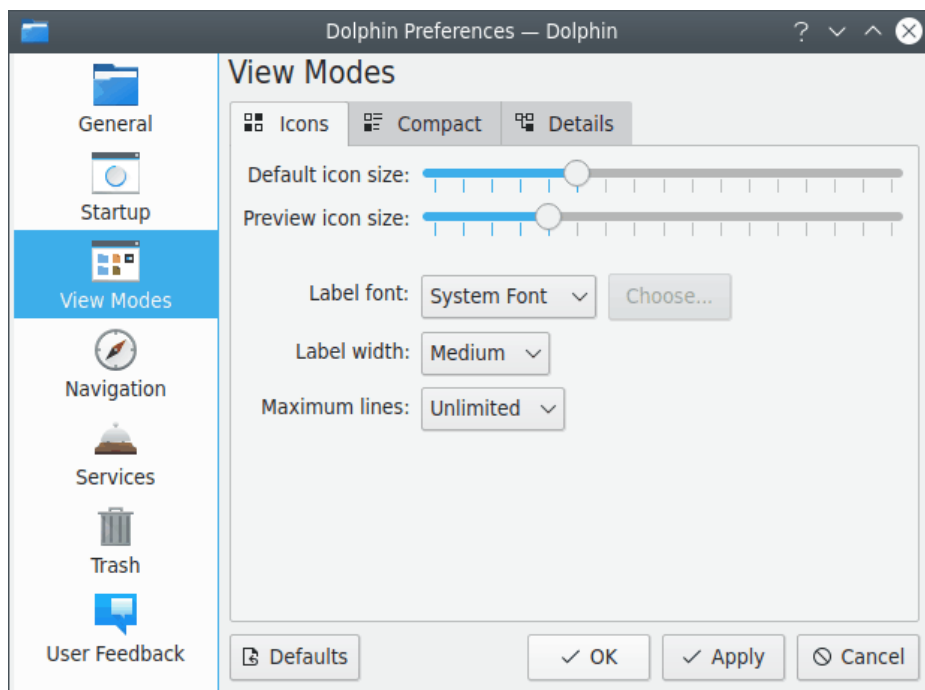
Dolphin Preferences — Dolphin

General
Startup
View Modes
Navigation
Services
Trash
User Feedback

View Modes

Icons | Compact | Details

Default icon size:
Preview icon size:

Label font: System Font | Choose...
Label width: Medium
Maximum lines: Unlimited

Defaults
OK
Apply
Cancel